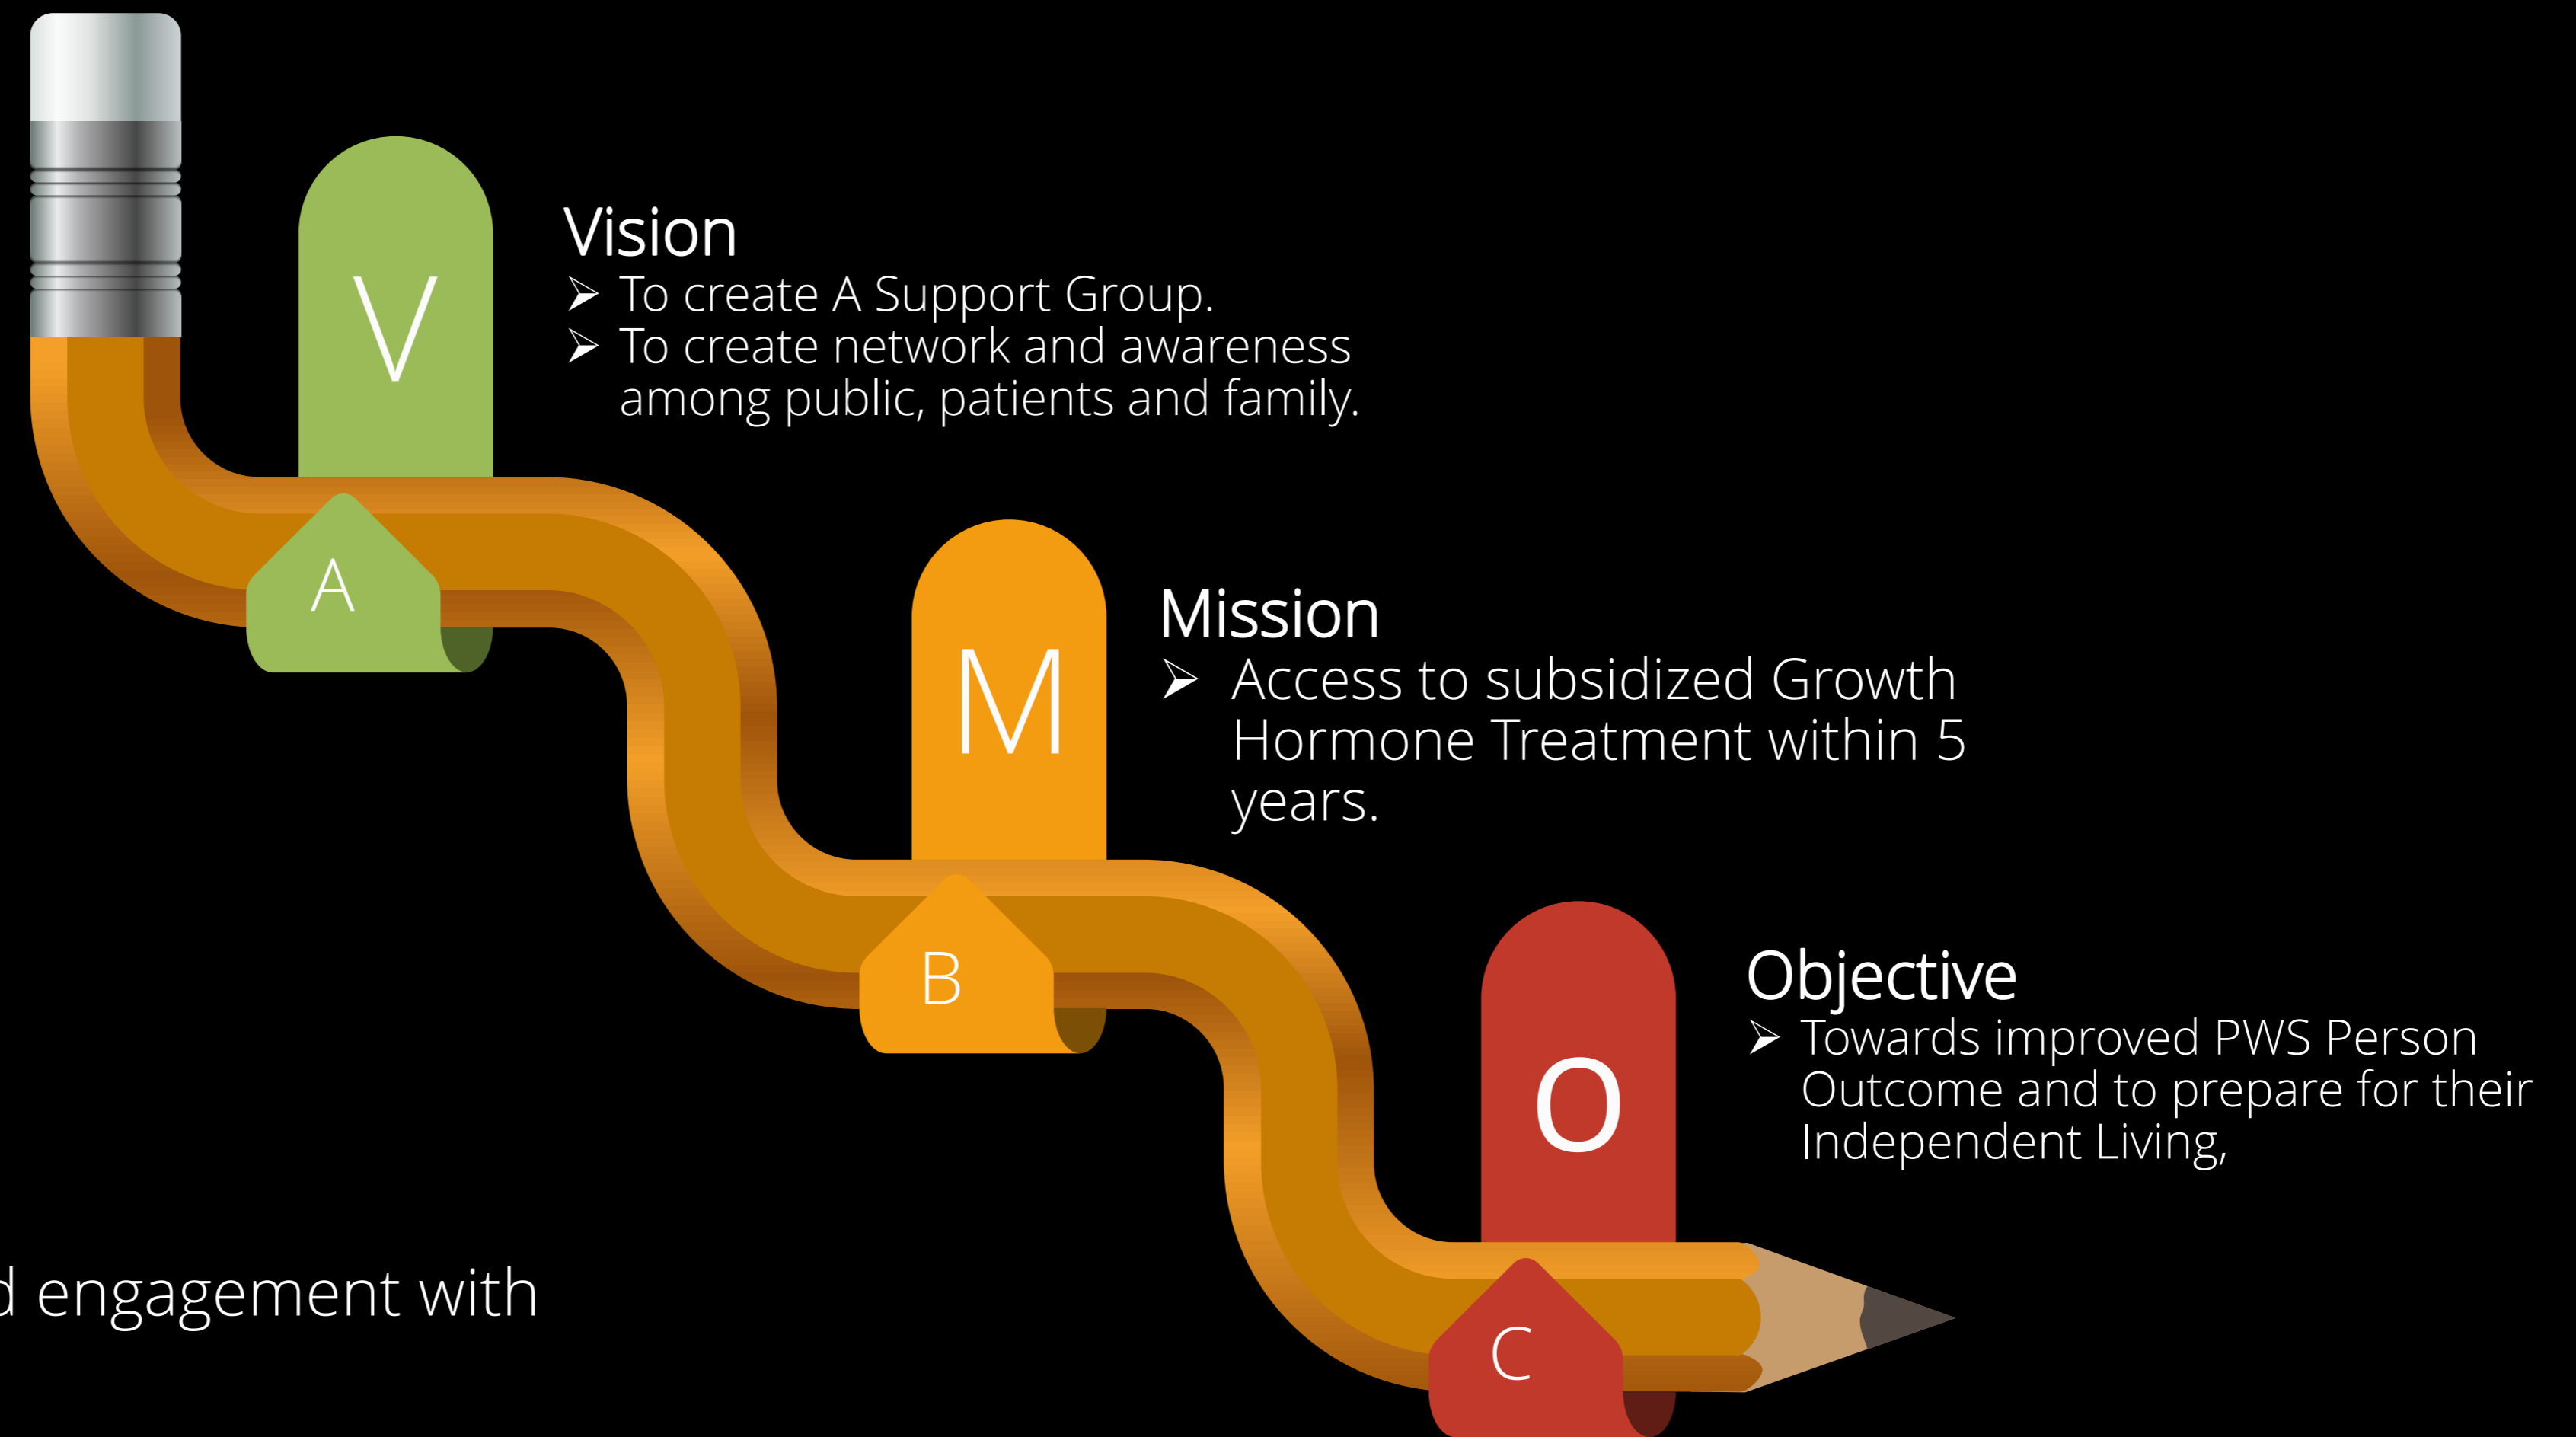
V

A

Vision
➢ To create A Support Group.
➢ To create network and awareness among public, patients and family.

M

B

Mission
➢ Access to subsidized Growth Hormone Treatment within 5 years.

O

C

Objective
➢ Towards improved PWS Person Outcome and to prepare for their Independent Living,

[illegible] engagement with